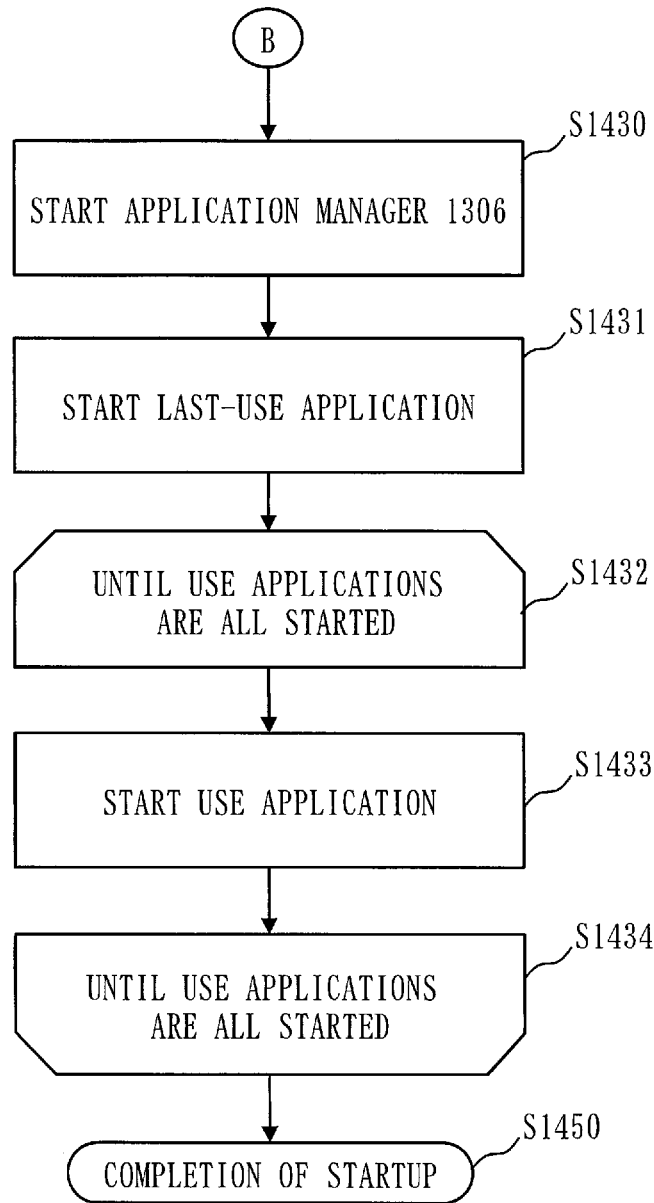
B

S1430
START APPLICATION MANAGER 1306

S1431
START LAST-USE APPLICATION

UNTIL USE APPLICATIONS ARE ALL STARTED
S1432

S1433
START USE APPLICATION

S1434
UNTIL USE APPLICATIONS ARE ALL STARTED

S1450
COMPLETION OF STARTUP